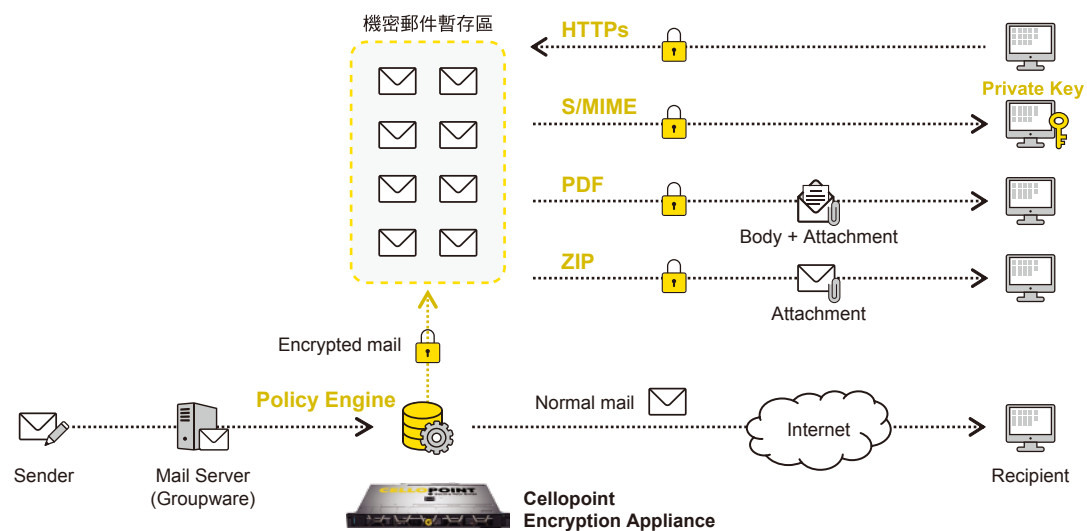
機密郵件暫存區

HTTPs

S/MIME

Private Key

PDF

Body + Attachment

ZIP

Attachment

Encrypted mail

Policy Engine

Normal mail

Internet

Sender

Mail Server (Groupware)

CELLOPOINT

Cellopoint Encryption Appliance

Recipient